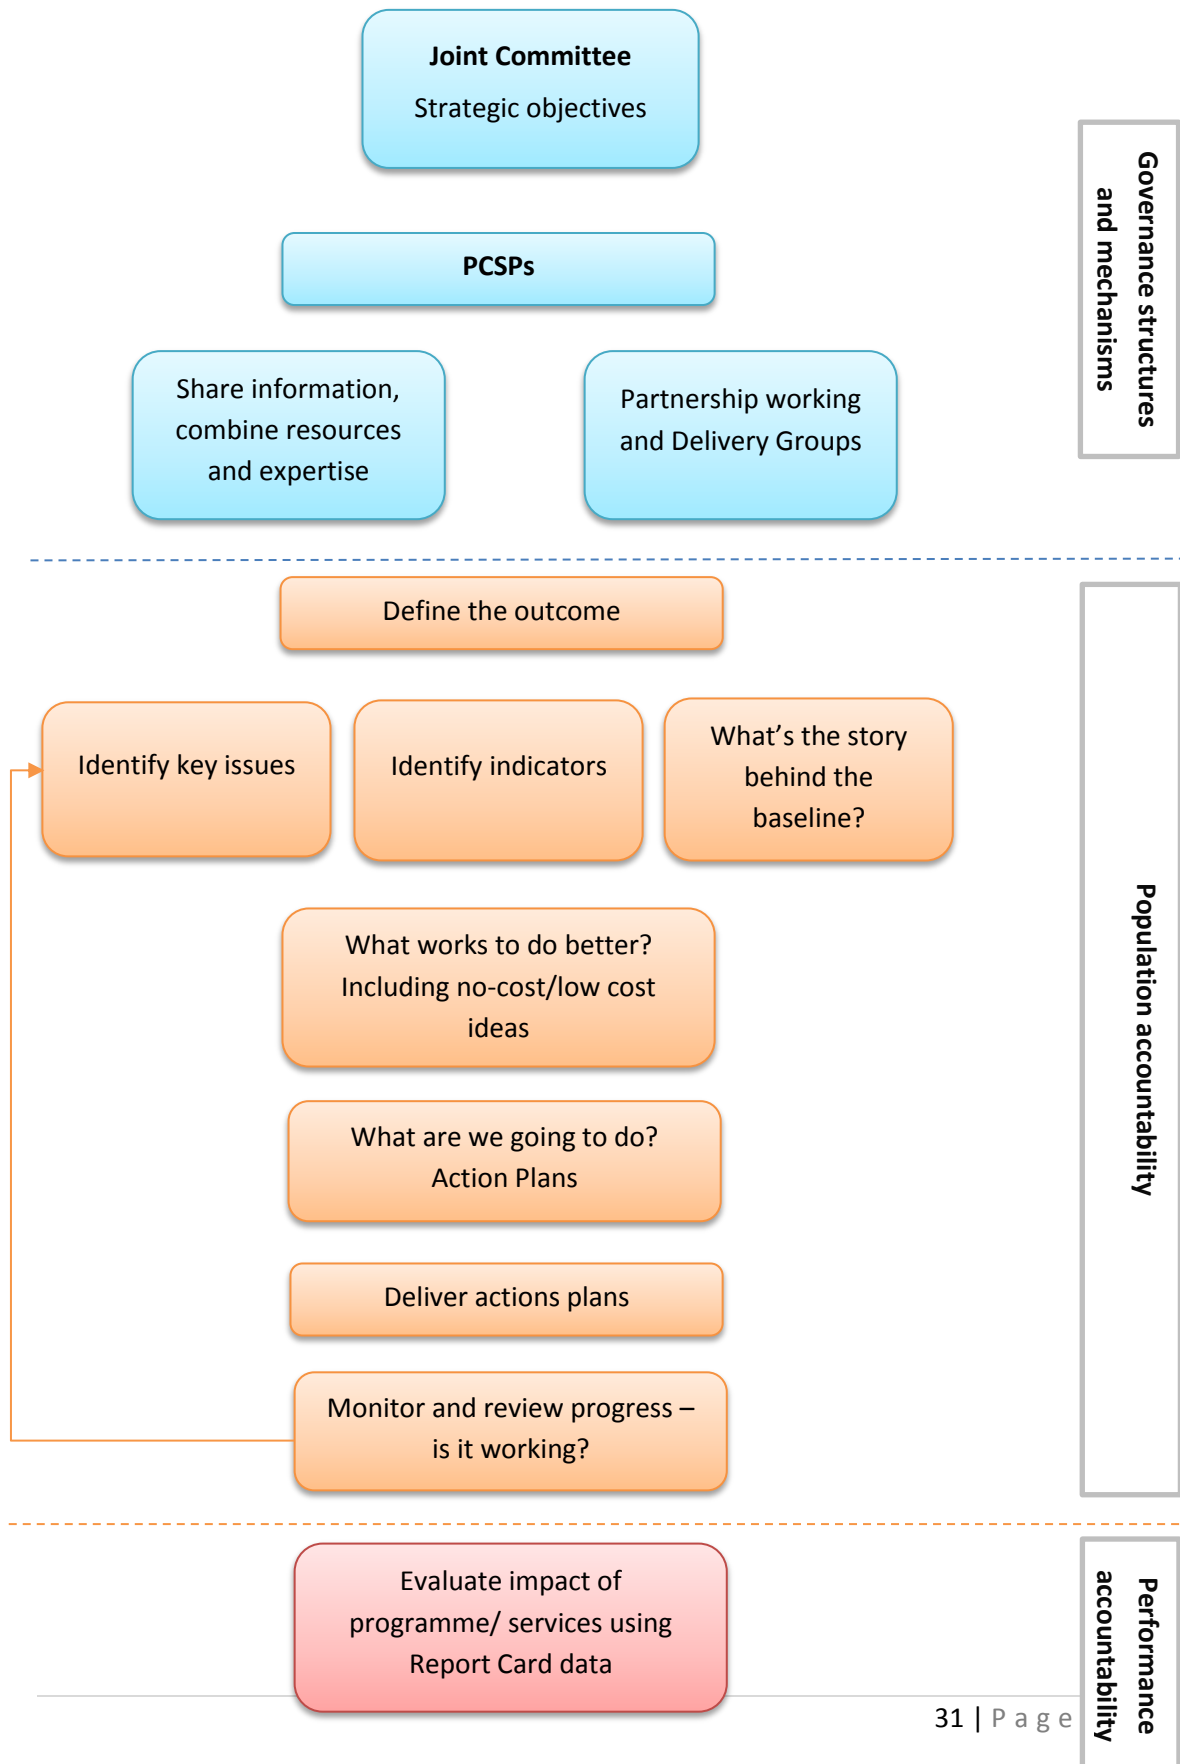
Joint Committee
Strategic objectives

PCSPs

Share information, combine resources and expertise

Partnership working and Delivery Groups

Governance structures and mechanisms

Define the outcome

Identify key issues

Identify indicators

What's the story behind the baseline?

What works to do better? Including no-cost/low cost ideas

What are we going to do? Action Plans

Deliver actions plans

Monitor and review progress – is it working?

Population accountability

Evaluate impact of programme/ services using Report Card data

Performance accountability

31 | P a g e